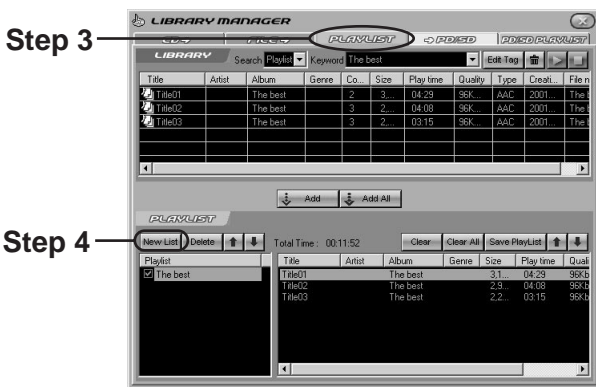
LIBRARY MANAGER

Step 3

CD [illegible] FILE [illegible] PLAYLIST → PD/SD PD/SD PLAYLIST

LIBRARY Search Playlist Keyword The best Edit Tag

| Title | Artist | Album | Genre | Co... | Size | Play time | Quality | Type | Creati... | File n |
|---|---|---|---|---|---|---|---|---|---|---|
| Title01 | | The best | | 2 | 3,... | 04:29 | 96K... | AAC | 2001... | The b |
| Title02 | | The best | | 3 | 2,... | 04:08 | 96K... | AAC | 2001... | The b |
| Title03 | | The best | | 3 | 2,... | 03:15 | 96K... | AAC | 2001... | The b |

Add Add All

PLAYLIST

Step 4

New List Delete Total Time : 00:11:52 Clear Clear All Save PlayList

| Playlist |
|---|
| The best |

| Title | Artist | Album | Genre | Size | Play time | Quali |
|---|---|---|---|---|---|---|
| Title01 | | The best | | 3,1... | 04:29 | 96Kb |
| Title02 | | The best | | 2,9... | 04:08 | 96Kb |
| Title03 | | The best | | 2,2... | 03:15 | 96Kb |